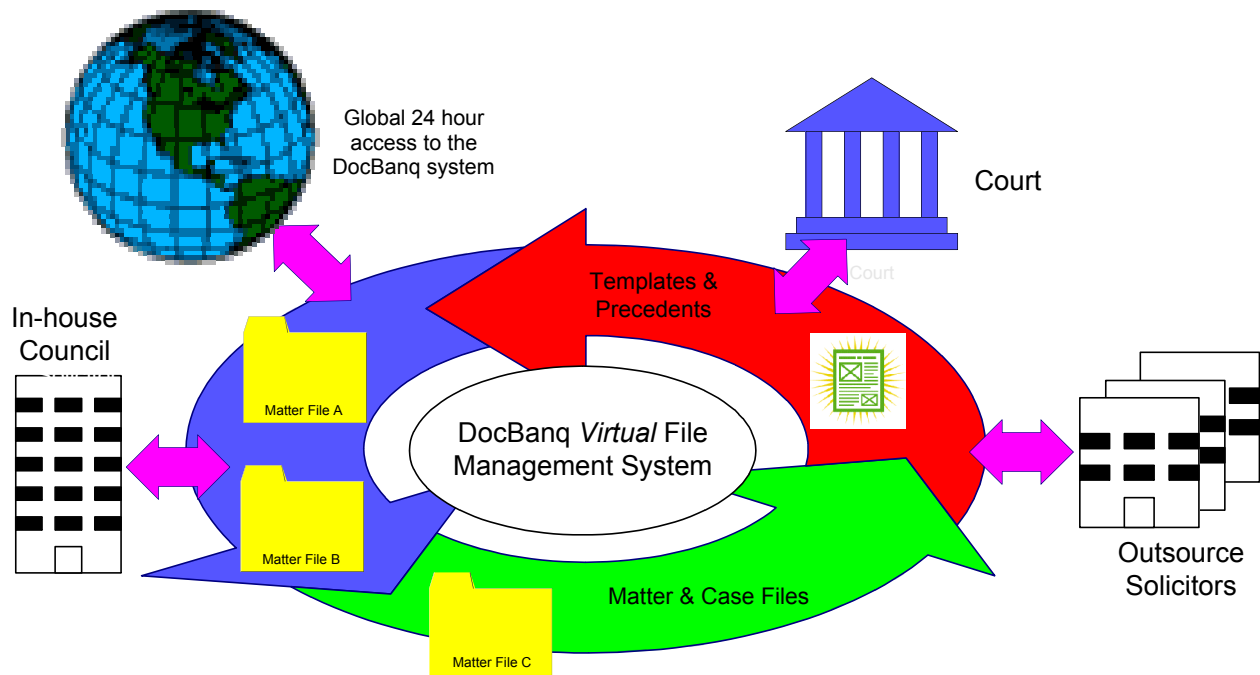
Global 24 hour access to the DocBanq system

Court

Templates & Precedents

Court

In-house Council

Matter File A

DocBanq *Virtual* File Management System

Matter File B

Matter & Case Files

Matter File C

Outsource Solicitors